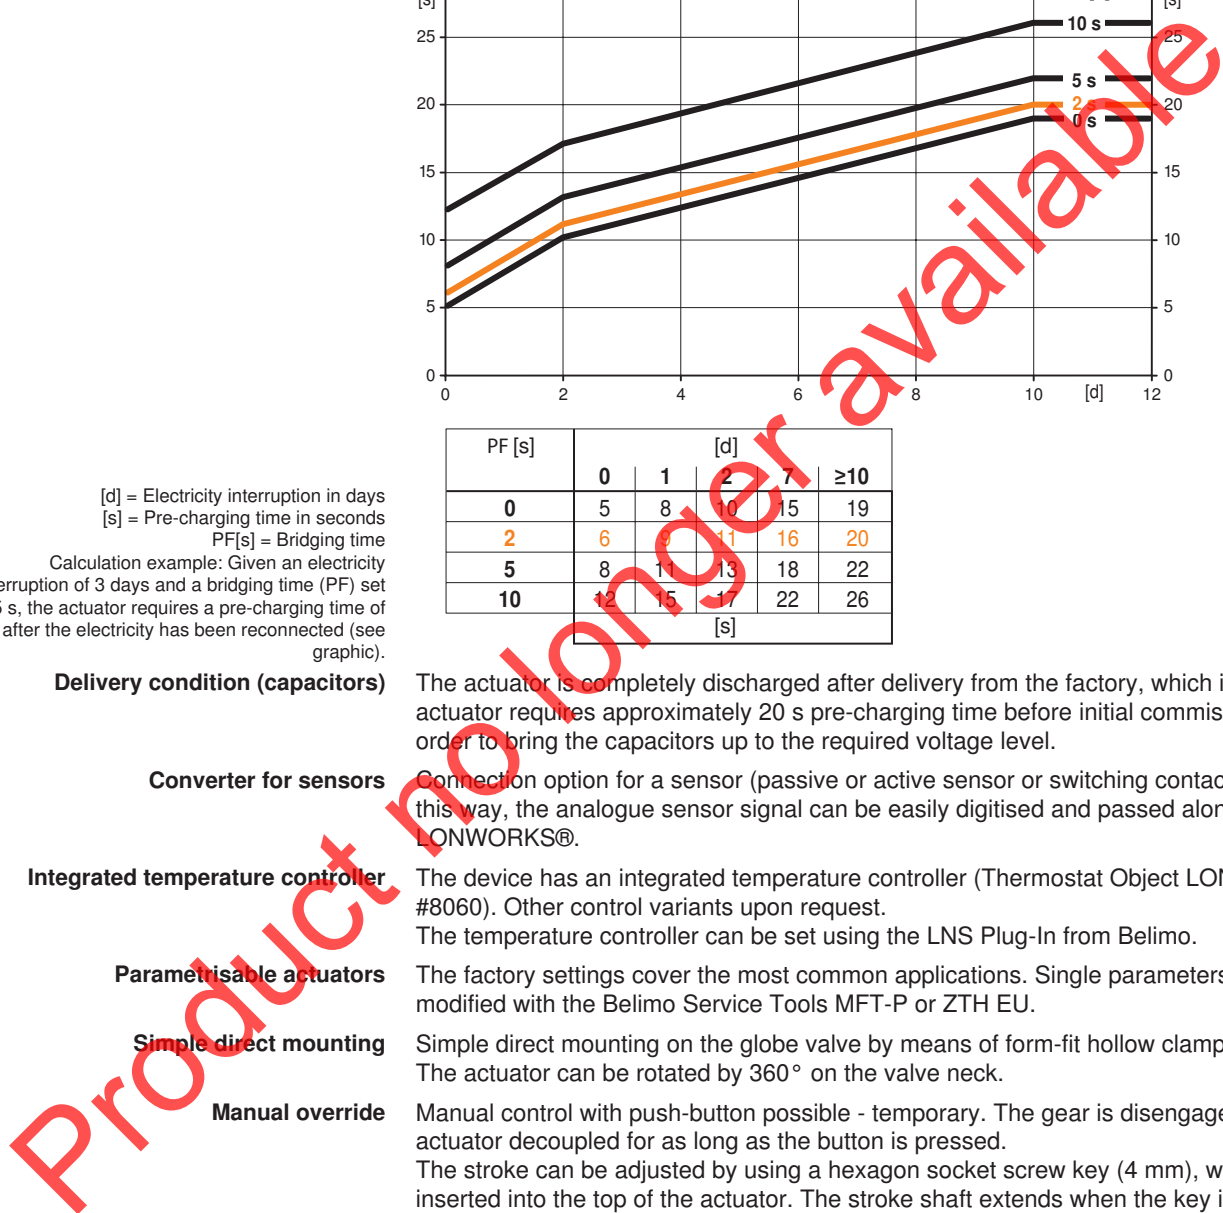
[s]

[s]

25
20
15
10
5
0

25
20
15
10
5
0

10 s
5 s
2 s
0 s

0 2 4 6 8 10 [d] 12

| PF [s] | [d] | | | | |
|---|---|---|---|---|---|
| | 0 | 1 | 2 | 7 | ≥10 |
| 0 | 5 | 8 | 10 | 15 | 19 |
| 2 | 6 | 9 | 11 | 16 | 20 |
| 5 | 8 | 11 | 13 | 18 | 22 |
| 10 | 12 | 15 | 17 | 22 | 26 |
| | [s] | | | | |

[d] = Electricity interruption in days
[s] = Pre-charging time in seconds
PF[s] = Bridging time
Calculation example: Given an electricity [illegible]erruption of 3 days and a bridging time (PF) set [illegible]5 s, the actuator requires a pre-charging time of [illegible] after the electricity has been reconnected (see graphic).

Delivery condition (capacitors)
The actuator is completely discharged after delivery from the factory, which i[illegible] actuator requires approximately 20 s pre-charging time before initial commis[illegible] order to bring the capacitors up to the required voltage level.

Converter for sensors
Connection option for a sensor (passive or active sensor or switching contac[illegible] this way, the analogue sensor signal can be easily digitised and passed alon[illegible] LONWORKS®.

Integrated temperature controller
The device has an integrated temperature controller (Thermostat Object LON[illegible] #8060). Other control variants upon request.
The temperature controller can be set using the LNS Plug-In from Belimo.

Parametrisable actuators
The factory settings cover the most common applications. Single parameters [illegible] modified with the Belimo Service Tools MFT-P or ZTH EU.

Simple direct mounting
Simple direct mounting on the globe valve by means of form-fit hollow clamp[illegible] The actuator can be rotated by 360° on the valve neck.

Manual override
Manual control with push-button possible - temporary. The gear is disengage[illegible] actuator decoupled for as long as the button is pressed.
The stroke can be adjusted by using a hexagon socket screw key (4 mm), w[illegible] inserted into the top of the actuator. The stroke shaft extends when the key i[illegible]

Product no longer available